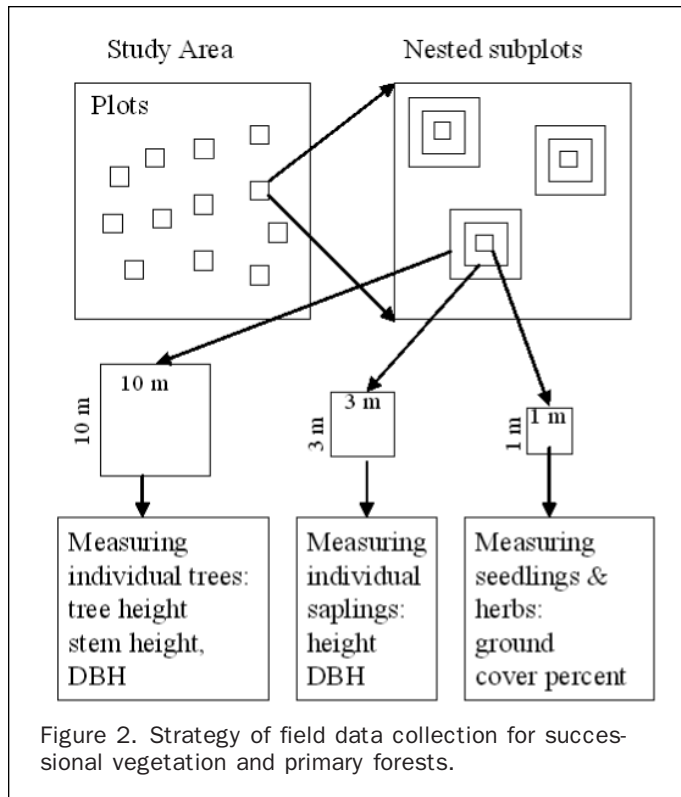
Study Area

Nested subplots

Plots

10 m

10 m

3 m

3 m

1 m

1 m

Measuring individual trees: tree height stem height, DBH

Measuring individual saplings: height DBH

Measuring seedlings & herbs: ground cover percent

Figure 2. Strategy of field data collection for successional vegetation and primary forests.